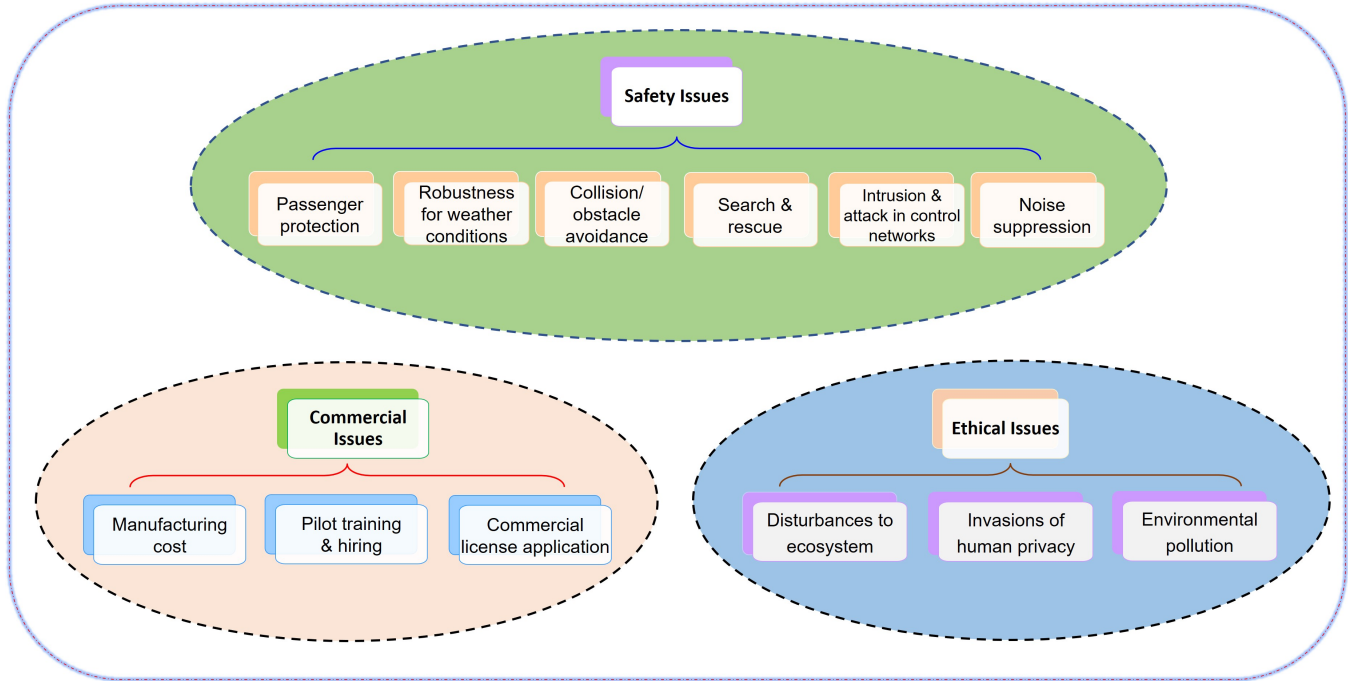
Safety Issues

Passenger protection

Robustness for weather conditions

Collision/ obstacle avoidance

Search & rescue

Intrusion & attack in control networks

Noise suppression

Commercial Issues

Manufacturing cost

Pilot training & hiring

Commercial license application

Ethical Issues

Disturbances to ecosystem

Invasions of human privacy

Environmental pollution